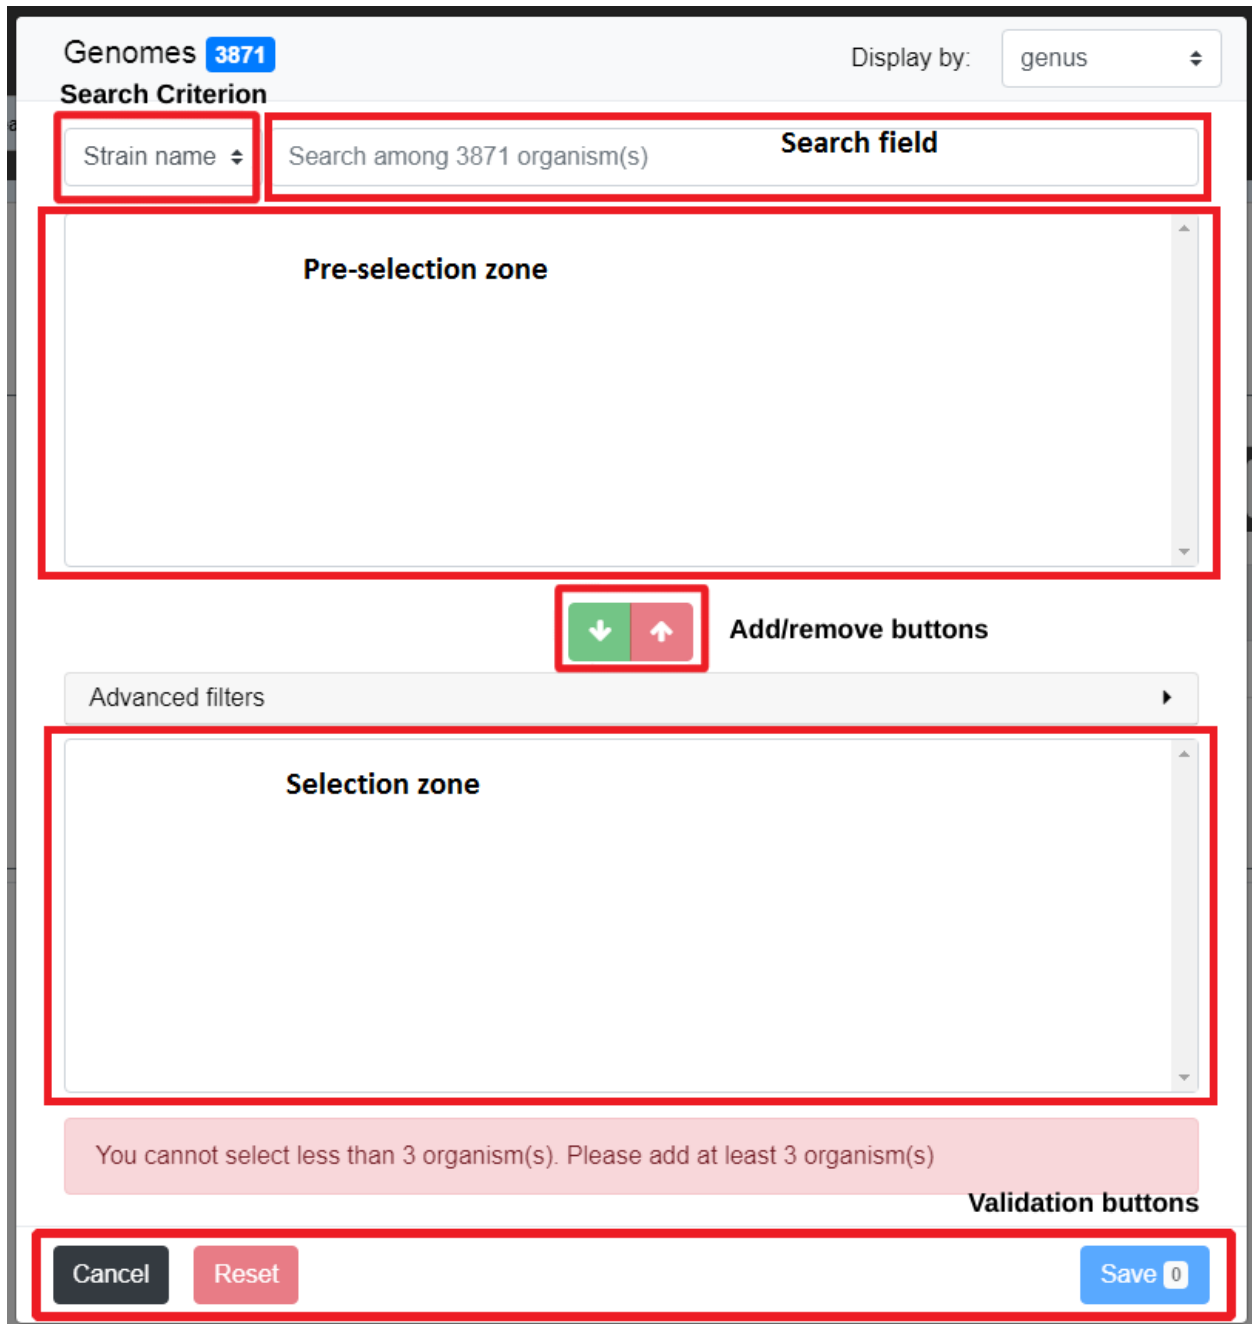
Genomes 3871

Display by: genus

Search Criterion

Strain name

Search among 3871 organism(s)

Search field

Pre-selection zone

Add/remove buttons

Advanced filters

Selection zone

You cannot select less than 3 organism(s). Please add at least 3 organism(s)

Validation buttons

Cancel

Reset

Save 0